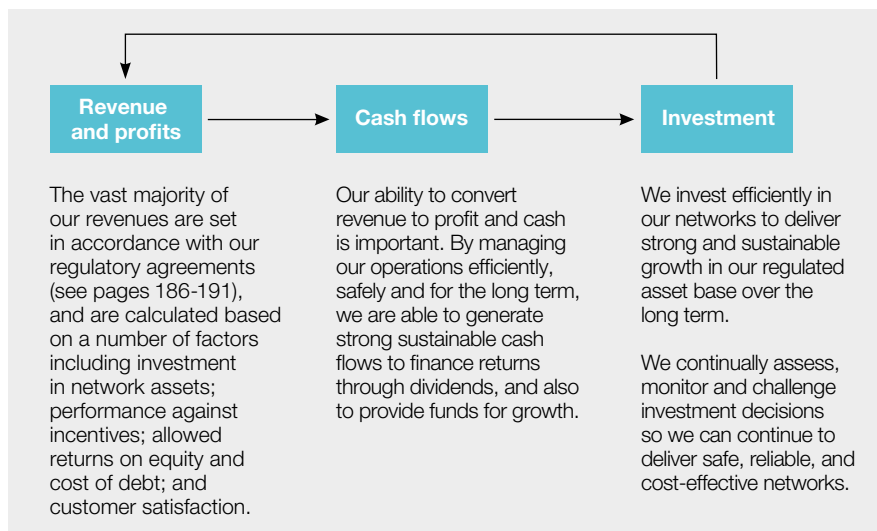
Revenue and profits

Cash flows

Investment

The vast majority of our revenues are set in accordance with our regulatory agreements (see pages 186-191), and are calculated based on a number of factors including investment in network assets; performance against incentives; allowed returns on equity and cost of debt; and customer satisfaction.

Our ability to convert revenue to profit and cash is important. By managing our operations efficiently, safely and for the long term, we are able to generate strong sustainable cash flows to finance returns through dividends, and also to provide funds for growth.

We invest efficiently in our networks to deliver strong and sustainable growth in our regulated asset base over the long term.

We continually assess, monitor and challenge investment decisions so we can continue to deliver safe, reliable, and cost-effective networks.